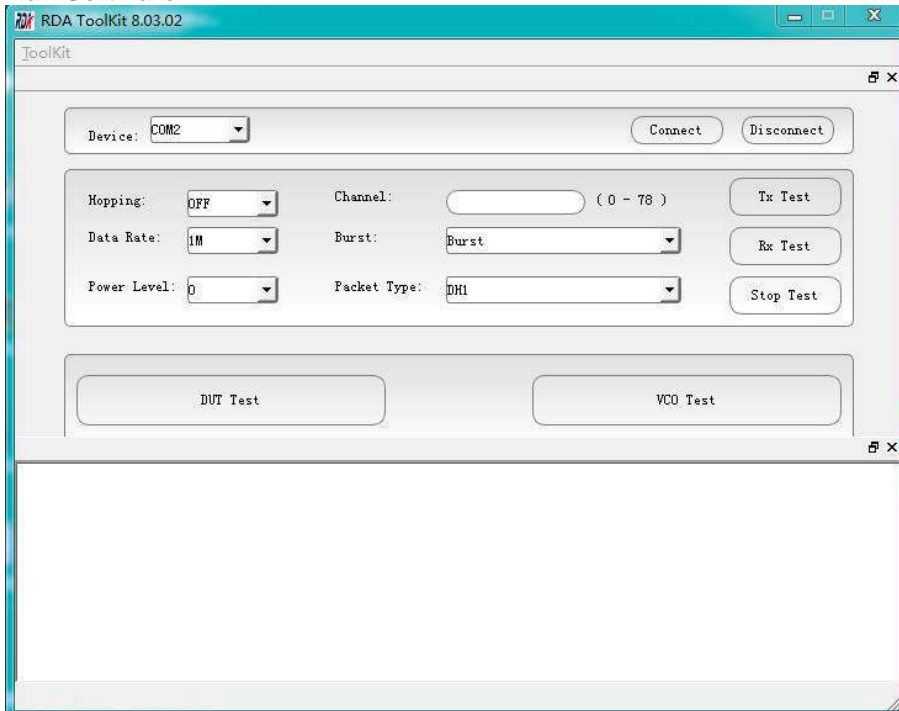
RDA ToolKit 8.03.02

ToolKit

Device: COM2

Connect

Disconnect

Hopping: OFF

Channel:

( 0 - 78 )

Tx Test

Data Rate: 1M

Burst: Burst

Rx Test

Power Level: 0

Packet Type: DH1

Stop Test

DUT Test

VCO Test